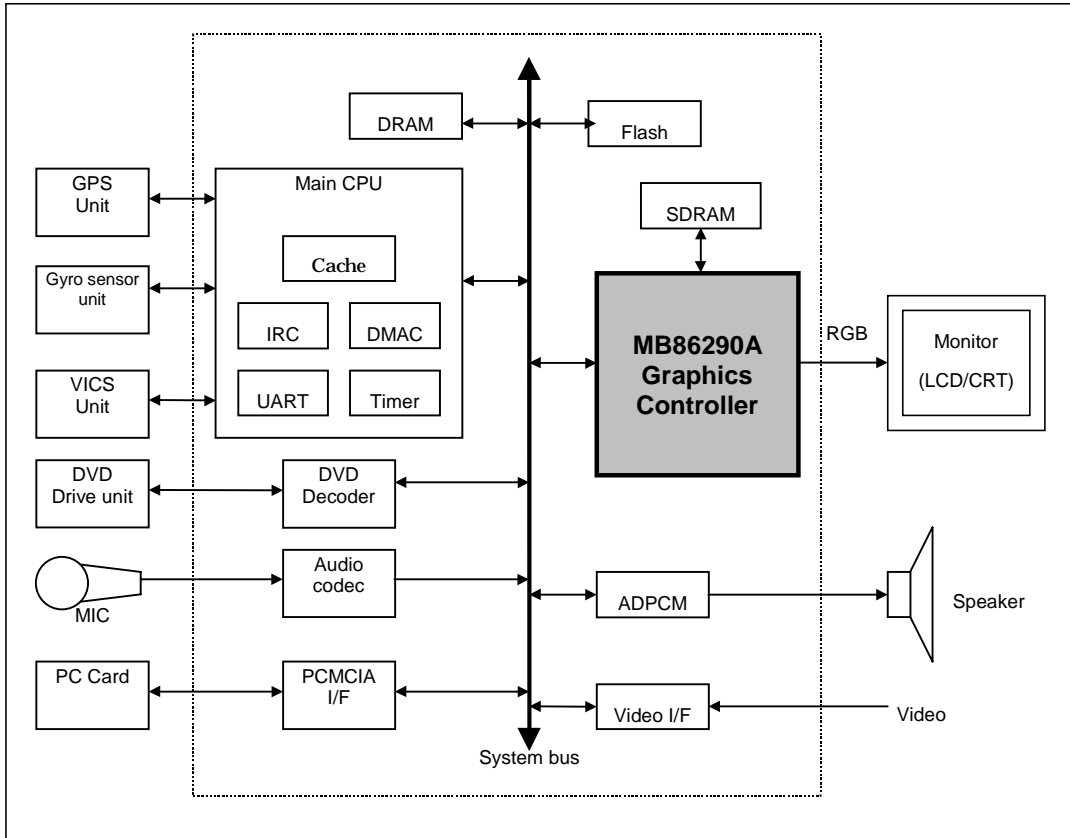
DRAM

Flash

GPS Unit

Main CPU

SDRAM

Cache

Gyro sensor unit

IRC

DMAC

MB86290A Graphics Controller

RGB

Monitor (LCD/CRT)

VICS Unit

UART

Timer

DVD Drive unit

DVD Decoder

Audio codec

MIC

ADPCM

Speaker

PC Card

PCMCIA I/F

Video I/F

Video

System bus